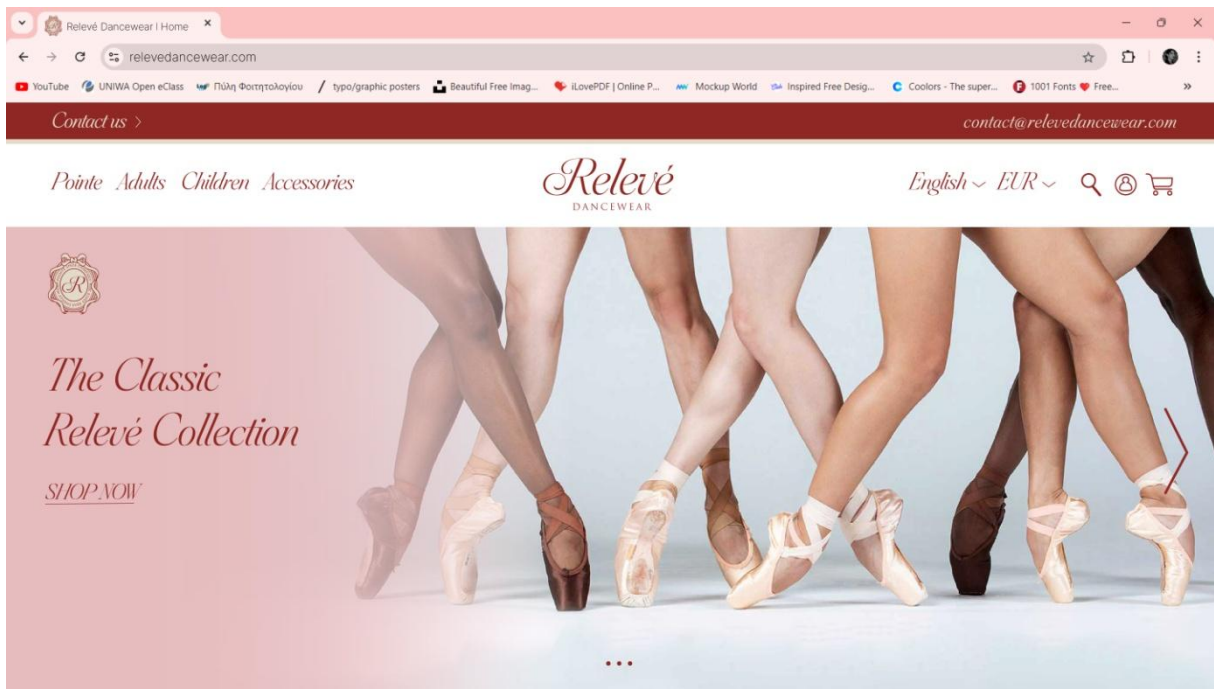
Relevé Dancewear | Home ×

relevedancewear.com

YouTube UNIWA Open eClass Πύλη Φοιτητολογίου typo/graphic posters Beautiful Free Imag... iLovePDF | Online P... Mockup World Inspired Free Desig... Coolors - The super... 1001 Fonts ❤ Free... »

Contact us >

contact@relevedancewear.com

Pointe Adults Children Accessories

Relevé
DANCEWEAR

English ⌄ EUR ⌄

R

The Classic Relevé Collection

SHOP NOW